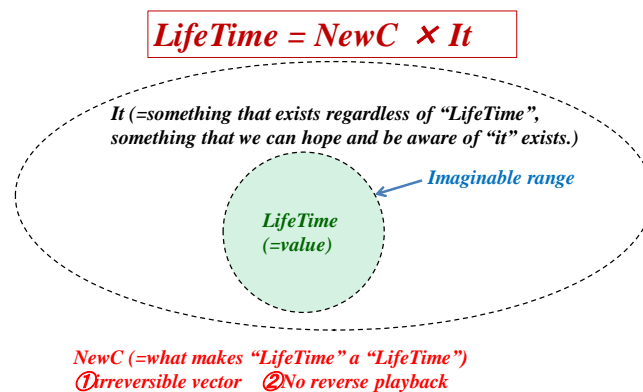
LifeTime = NewC × It

It (=something that exists regardless of “LifeTime”, something that we can hope and be aware of “it” exists.)

Imaginable range

LifeTime
(=value)

NewC (=what makes “LifeTime” a “LifeTime”)
①irreversible vector ②No reverse playback